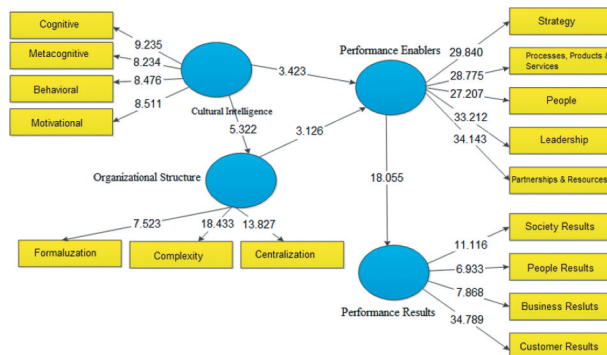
Cognitive
Metacognitive
Behavioral
Motivational
9.235
8.234
8.476
8.511
Cultural Intelligence
3.423
Performance Enablers
29.840
28.775
27.207
33.212
34.143
Strategy
Processes, Products & Services
People
Leadership
Partnerships & Resources
5.322
3.126
Organizational Structure
18.055
7.523
18.433
13.827
Formaluzation
Complexity
Centralization
11.116
6.933
7.868
34.789
Society Results
People Results
Business Resluts
Customer Results
Performance Results